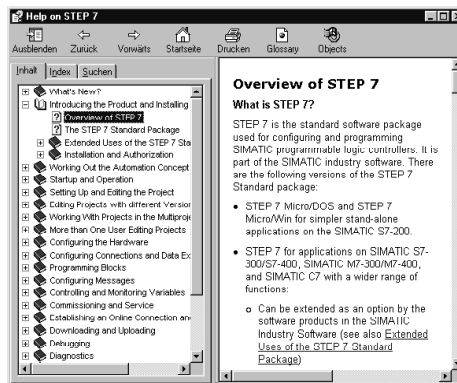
Help on STEP 7

Ausblenden Zurück Vorwärts Startseite Drucken Glossary Objects

Inhalt | Index | Suchen

What's New?
Introducing the Product and Installing
Overview of STEP 7
The STEP 7 Standard Package
Extended Uses of the STEP 7 Sta
Installation and Authorization
Working Out the Automation Concept
Startup and Operation
Setting Up and Editing the Project
Editing Projects with different Version
Working With Projects in the Multiproje
More than One User Editing Projects
Configuring the Hardware
Configuring Connections and Data Ex
Programming Blocks
Configuring Messages
Controlling and Monitoring Variables
Commissioning and Service
Establishing an Online Connection an
Downloading and Uploading
Debugging
Diagnostics

Overview of STEP 7

What is STEP 7?

STEP 7 is the standard software package used for configuring and programming SIMATIC programmable logic controllers. It is part of the SIMATIC industry software. There are the following versions of the STEP 7 Standard package:

• STEP 7 Micro/DOS and STEP 7 Micro/Win for simpler stand-alone applications on the SIMATIC S7-200.

• STEP 7 for applications on SIMATIC S7-300/S7-400, SIMATIC M7-300/M7-400, and SIMATIC C7 with a wider range of functions:

o Can be extended as an option by the software products in the SIMATIC Industry Software (see also Extended Uses of the STEP 7 Standard Package)